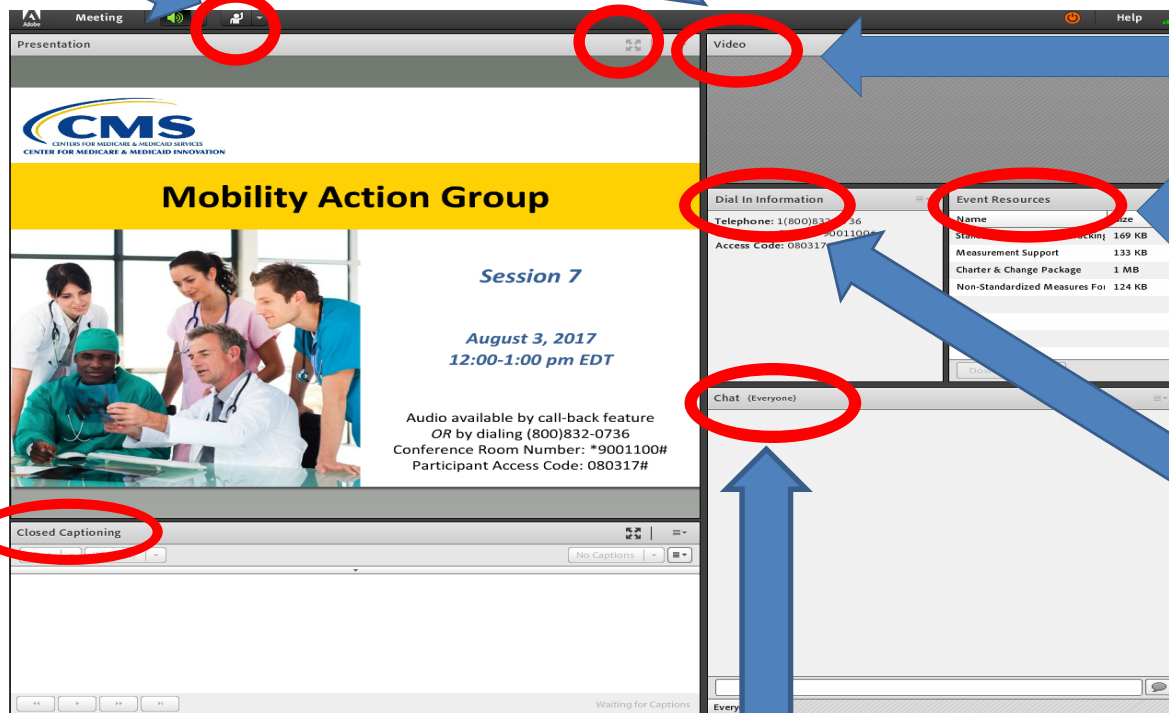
Adobe Meeting

Help

Presentation

CMS
CENTERS FOR MEDICARE & MEDICAID SERVICES
CENTER FOR MEDICARE & MEDICAID INNOVATION

Mobility Action Group

Session 7

August 3, 2017
12:00-1:00 pm EDT

Audio available by call-back feature
OR by dialing (800)832-0736
Conference Room Number: *9001100#
Participant Access Code: 080317#

Closed Captioning

No Captions

Waiting for Captions

Video

Dial In Information

Telephone: 1(800)832-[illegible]36
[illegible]9001100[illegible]
Access Code: 080317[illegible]

Event Resources

| Name | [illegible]ize |
|---|---|
| Sta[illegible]acking | 169 KB |
| Measurement Support | 133 KB |
| Charter & Change Package | 1 MB |
| Non-Standardized Measures For | 124 KB |

Dow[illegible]

Chat (Everyone)

Every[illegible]